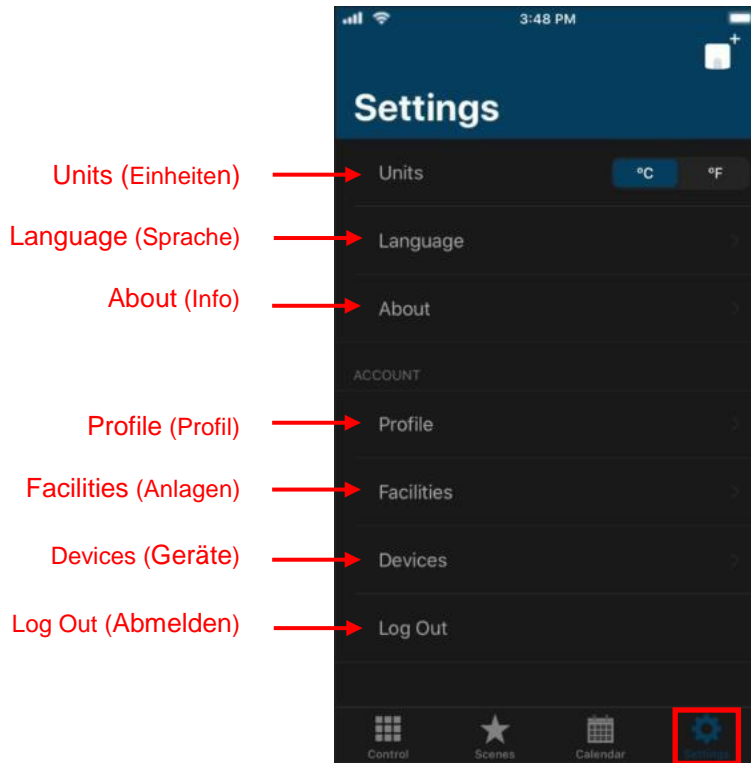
3:48 PM

Settings

Units (Einheiten)
Language (Sprache)
About (Info)
Profile (Profil)
Facilities (Anlagen)
Devices (Geräte)
Log Out (Abmelden)

Units
°C
°F
Language
About

ACCOUNT
Profile
Facilities
Devices
Log Out

Control
Scenes
Calendar
Settings